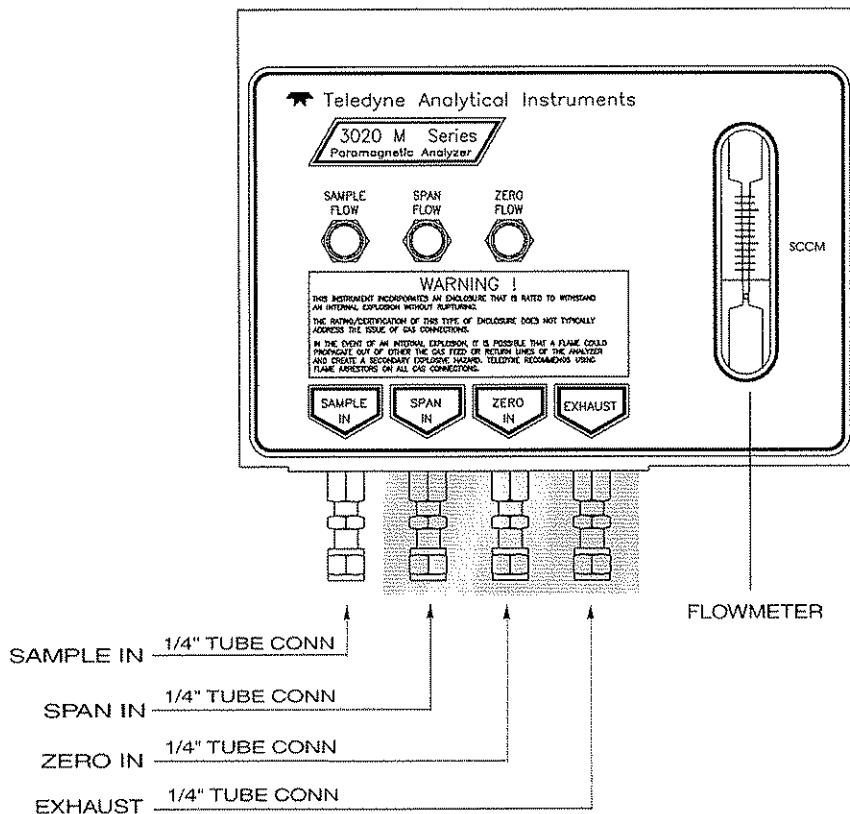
Teledyne Analytical Instruments

3020 M Series
Paramagnetic Analyzer

SAMPLE FLOW

SPAN FLOW

ZERO FLOW

SCCM

WARNING !

THIS INSTRUMENT INCORPORATES AN ENCLOSURE THAT IS RATED TO WITHSTAND AN INTERNAL EXPLOSION WITHOUT RUPTURING.

THE RATING/CERTIFICATION OF THIS TYPE OF ENCLOSURE DOES NOT TYPICALLY ADDRESS THE ISSUE OF GAS CONNECTIONS.

IN THE EVENT OF AN INTERNAL EXPLOSION, IT IS POSSIBLE THAT A FLAME COULD PROPAGATE OUT OF OTHER THE GAS FEED OR RETURN LINES OF THE ANALYZER AND CREATE A SECONDARY EXPLOSIVE HAZARD. TELEDYNE RECOMMENDS USING FLAME ARRESTORS ON ALL GAS CONNECTIONS.

SAMPLE IN

SPAN IN

ZERO IN

EXHAUST

FLOWMETER

SAMPLE IN 1/4" TUBE CONN

SPAN IN 1/4" TUBE CONN

ZERO IN 1/4" TUBE CONN

EXHAUST 1/4" TUBE CONN